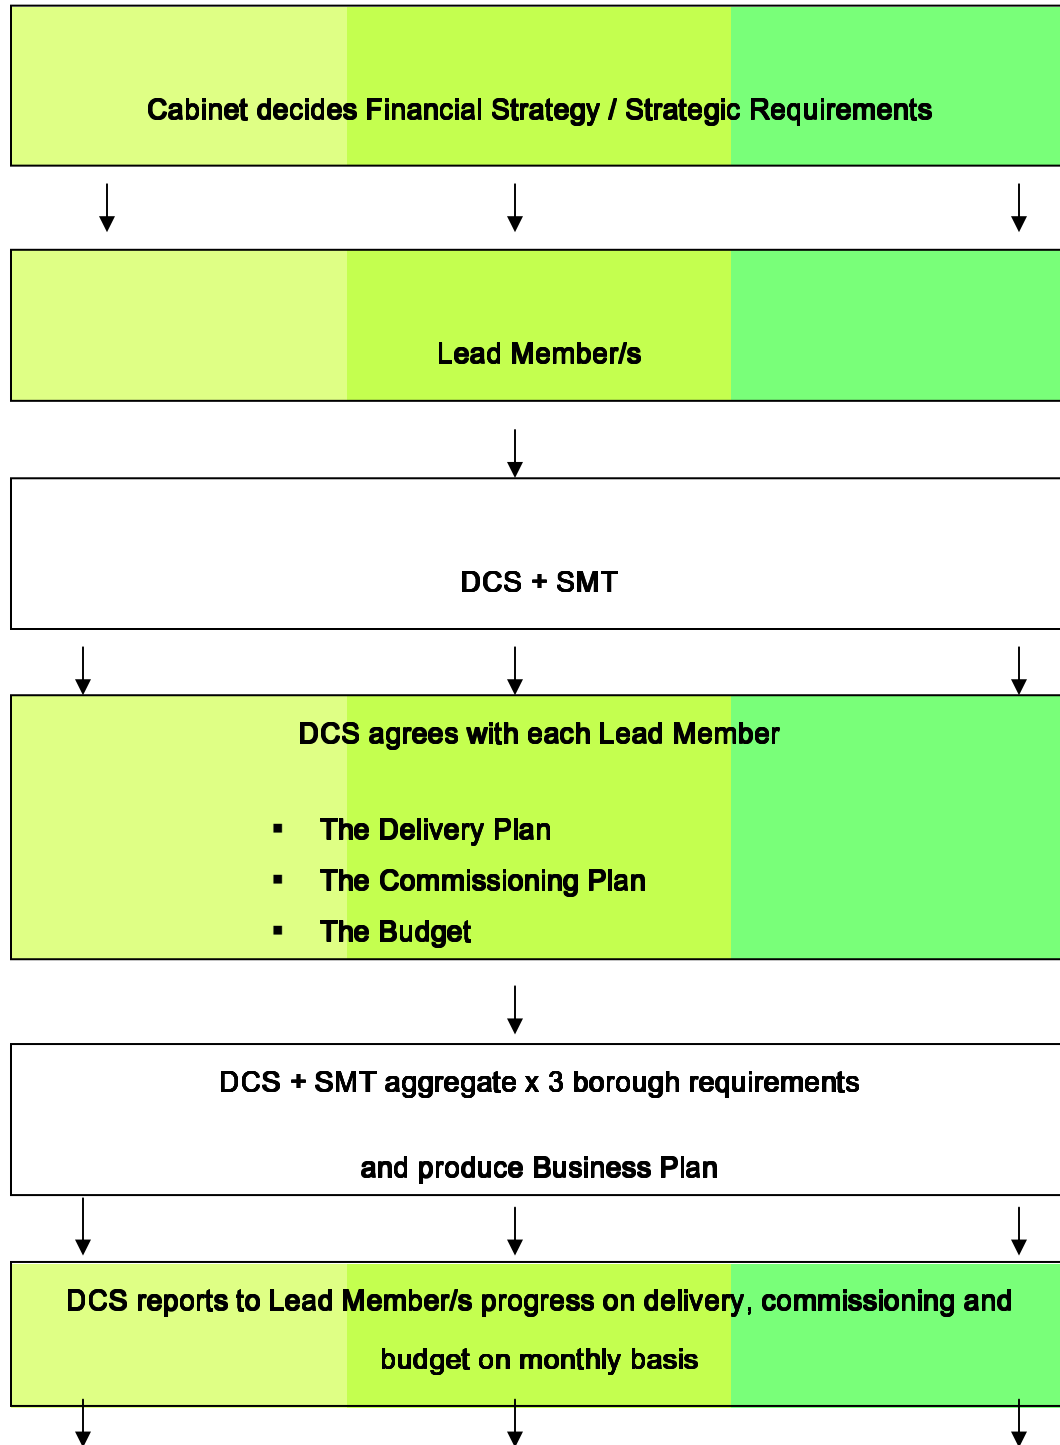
Cabinet decides Financial Strategy / Strategic Requirements

Lead Member/s

DCS + SMT

DCS agrees with each Lead Member

- The Delivery Plan
- The Commissioning Plan
- The Budget

DCS + SMT aggregate x 3 borough requirements

and produce Business Plan

DCS reports to Lead Member/s progress on delivery, commissioning and budget on monthly basis